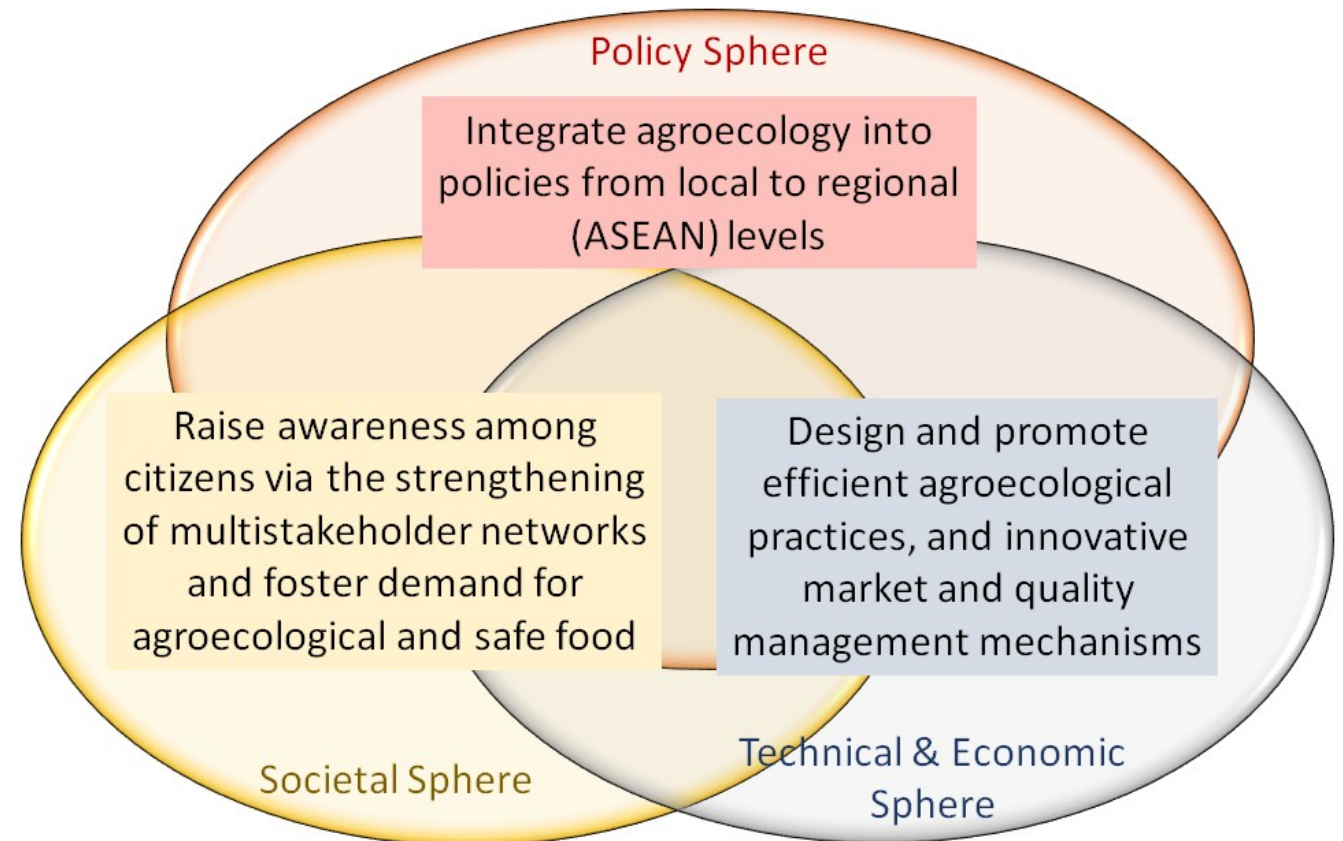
Policy Sphere

Integrate agroecology into policies from local to regional (ASEAN) levels

Raise awareness among citizens via the strengthening of multistakeholder networks and foster demand for agroecological and safe food

Design and promote efficient agroecological practices, and innovative market and quality management mechanisms

Societal Sphere

Technical & Economic Sphere